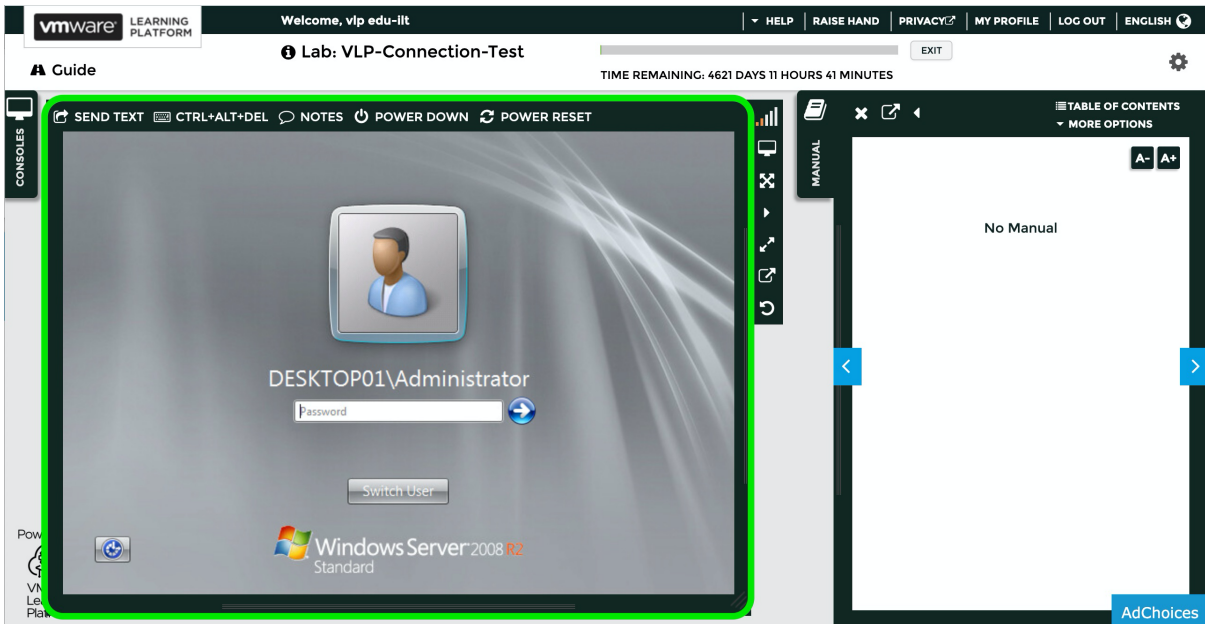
vmware LEARNING PLATFORM

Welcome, vlp edu-ilt

HELP | RAISE HAND | PRIVACY | MY PROFILE | LOG OUT | ENGLISH

Guide

Lab: VLP-Connection-Test

EXIT

TIME REMAINING: 4621 DAYS 11 HOURS 41 MINUTES

CONSOLES

SEND TEXT CTRL+ALT+DEL NOTES POWER DOWN POWER RESET

DESKTOP01\Administrator

Password

Switch User

Windows Server 2008 R2 Standard

Pow

VM
Le
Plat

MANUAL

TABLE OF CONTENTS
MORE OPTIONS

A- A+

No Manual

AdChoices